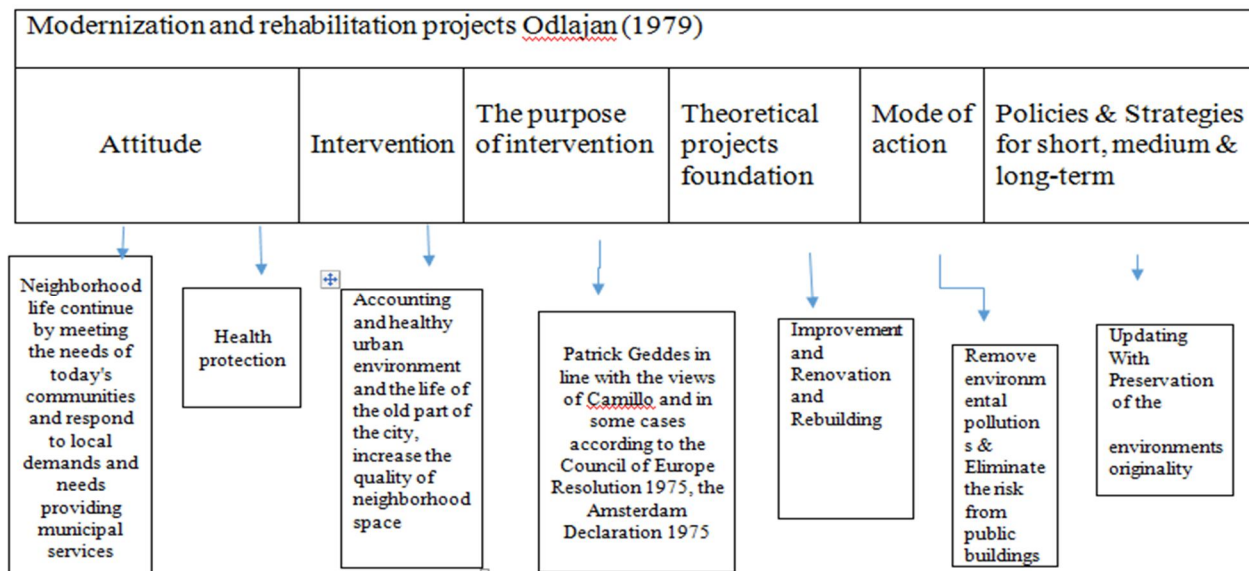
Modernization and rehabilitation projects Odlajan (1979)

| Attitude | Intervention | The purpose of intervention | Theoretical projects foundation | Mode of action | Policies & Strategies for short, medium & long-term |
|---|---|---|---|---|---|

Neighborhood life continue by meeting the needs of today's communities and respond to local demands and needs providing municipal services

Health protection

Accounting and healthy urban environment and the life of the old part of the city, increase the quality of neighborhood space

Patrick Geddes in line with the views of Camillo and in some cases according to the Council of Europe Resolution 1975, the Amsterdam Declaration 1975

Improvement and Renovation and Rebuilding

Remove environmental pollutions & Eliminate the risk from public buildings

Updating With Preservation of the environments originality